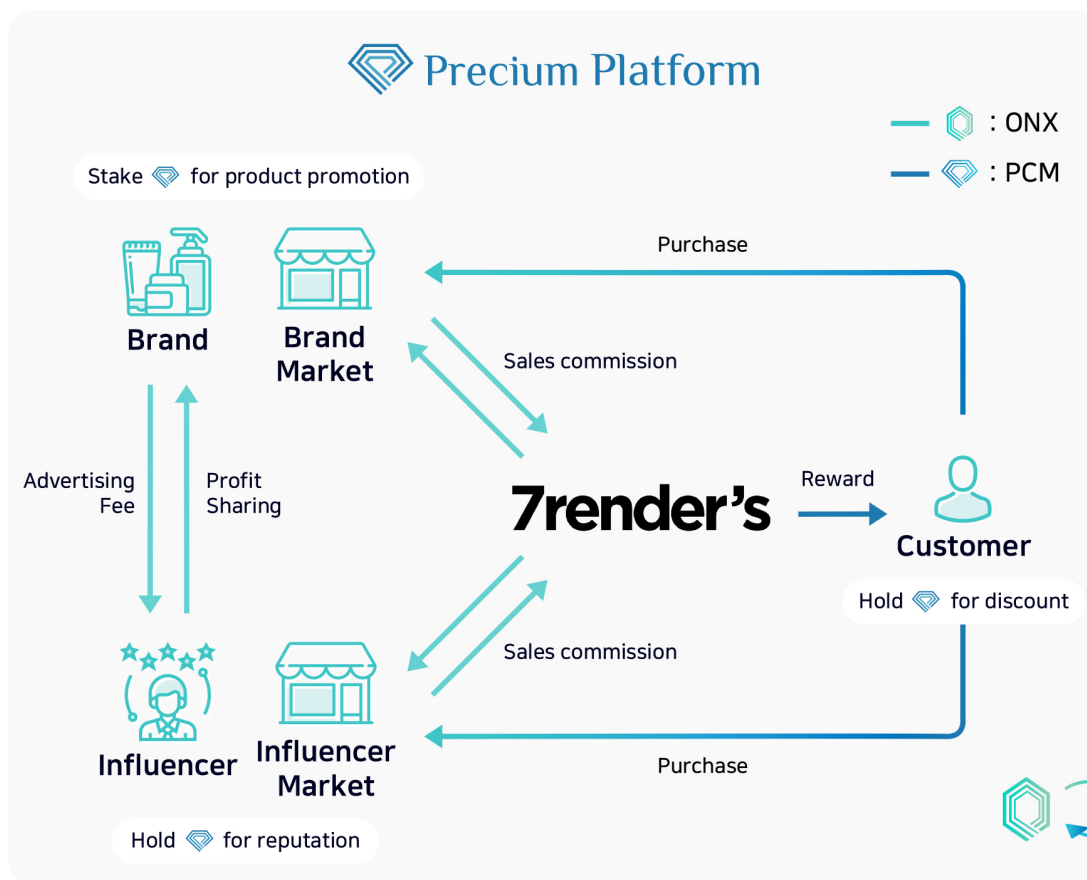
Precium Platform

: ONX

: PCM

Stake for product promotion

Brand

Brand Market

Purchase

Sales commission

Advertising Fee

Profit Sharing

7render's

Reward

Customer

Hold for discount

Sales commission

Influencer

Influencer Market

Purchase

Hold for reputation